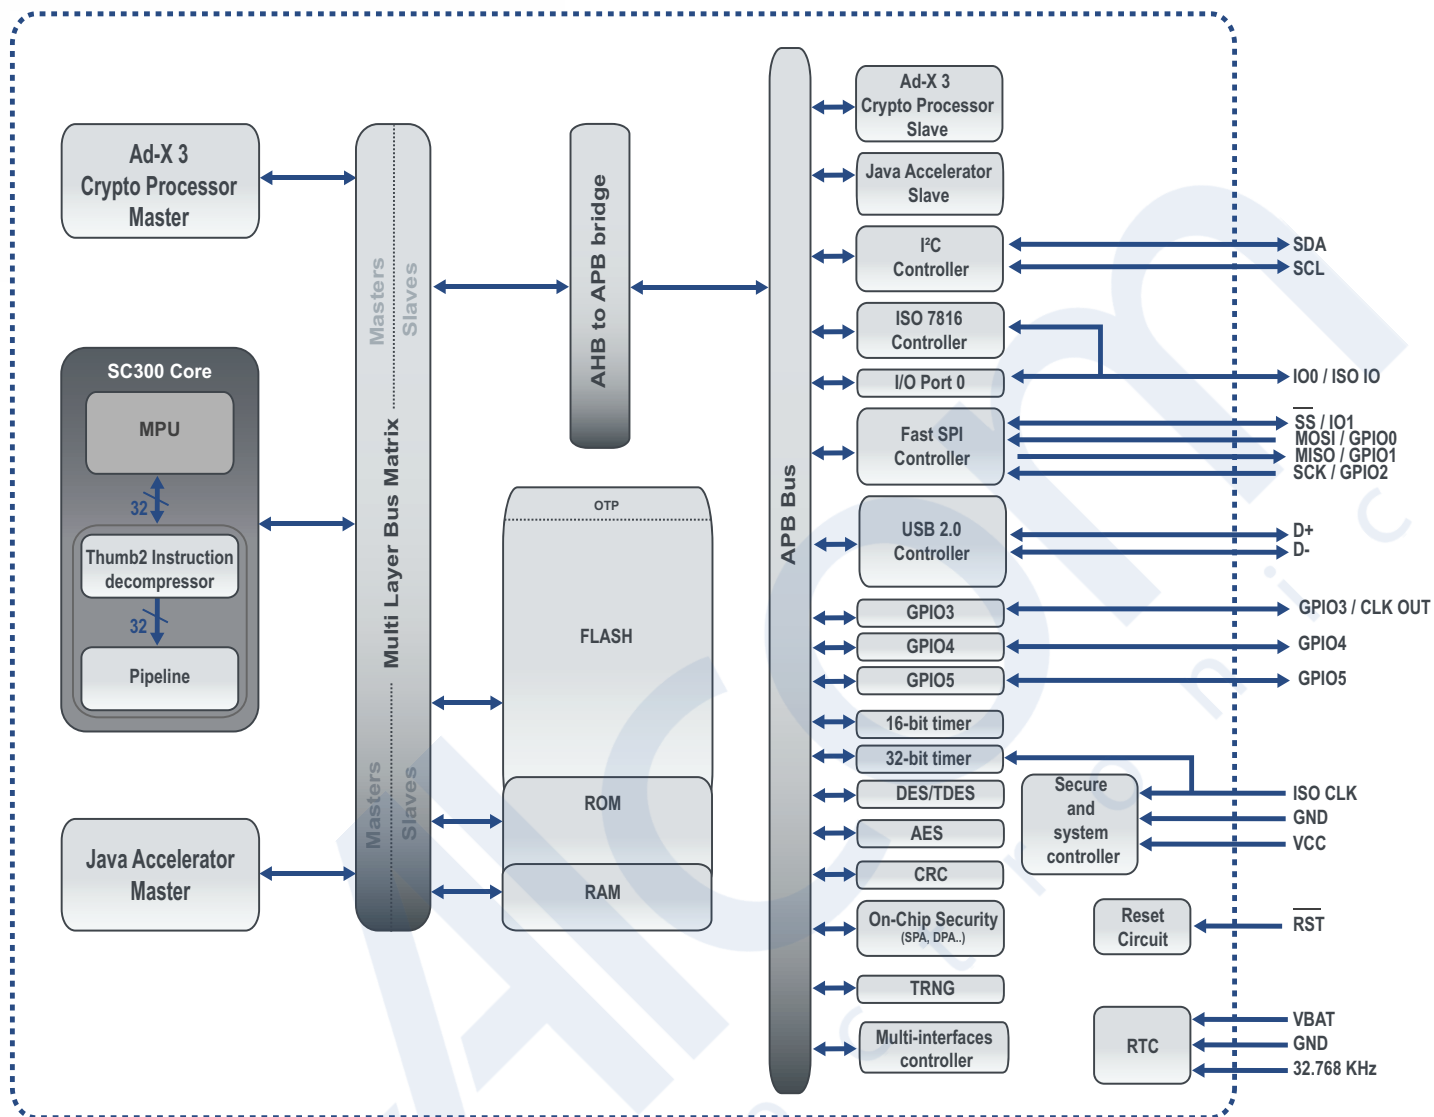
Ad-X 3
Crypto Processor
Master

SC300 Core
MPU
32
Thumb2 Instruction decompressor
32
Pipeline

Java Accelerator
Master

Masters
Slaves
Multi Layer Bus Matrix
Masters
Slaves

AHB to APB bridge

OTP
FLASH
ROM
RAM

APB Bus

Ad-X 3
Crypto Processor
Slave

Java Accelerator
Slave

I²C
Controller

ISO 7816
Controller

I/O Port 0

Fast SPI
Controller

USB 2.0
Controller

GPIO3
GPIO4
GPIO5
16-bit timer
32-bit timer
DES/TDES
AES
CRC
On-Chip Security
(SPA, DPA..)
TRNG
Multi-interfaces
controller

Secure
and
system
controller

Reset
Circuit

RTC

SDA
SCL
IO0 / ISO IO
$\overline{SS}$ / IO1
MOSI / GPIO0
MISO / GPIO1
SCK / GPIO2
D+
D-
GPIO3 / CLK OUT
GPIO4
GPIO5
ISO CLK
GND
VCC
$\overline{RST}$
VBAT
GND
32.768 KHz